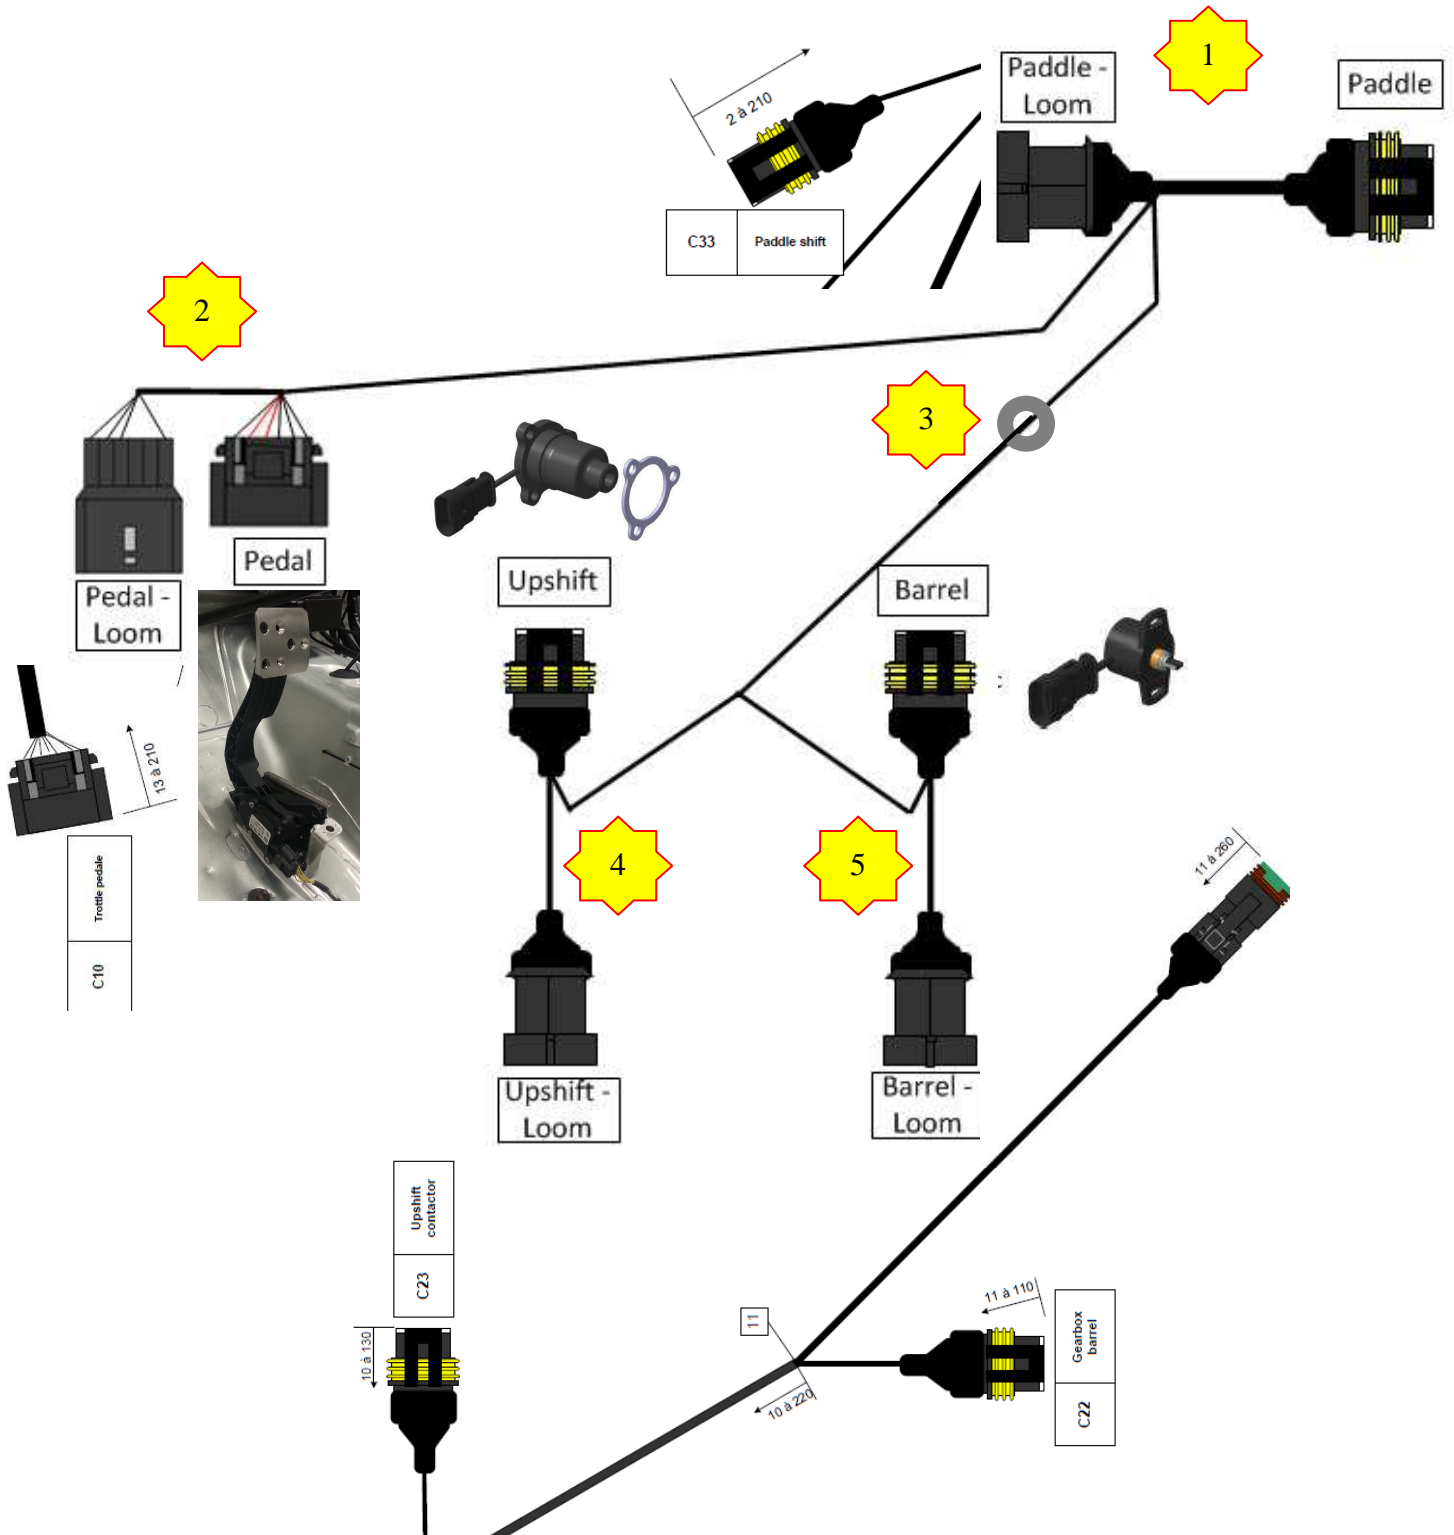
2 à 210

C33 | Paddle shift

Paddle - Loom

1

Paddle

2

3

Pedal - Loom

Pedal

Upshift

Barrel

13 à 210

Trottle pedale

C10

4

5

11 à 260

Upshift - Loom

Barrel - Loom

Upshift contactor

C23

10 à 130

11

11 à 110

Gearbox barrel

C22

10 à 220